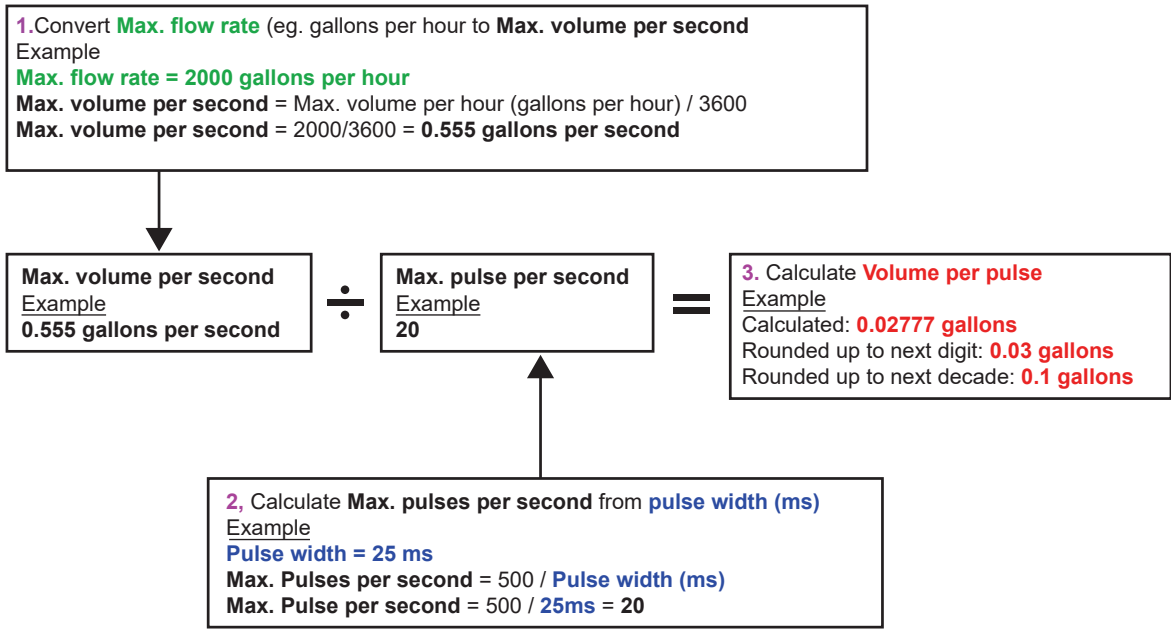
1.Convert Max. flow rate (eg. gallons per hour to Max. volume per second
Example
Max. flow rate = 2000 gallons per hour
Max. volume per second = Max. volume per hour (gallons per hour) / 3600
Max. volume per second = 2000/3600 = 0.555 gallons per second

Max. volume per second
Example
0.555 gallons per second

$\div$

Max. pulse per second
Example
20

=

3. Calculate Volume per pulse
Example
Calculated: 0.02777 gallons
Rounded up to next digit: 0.03 gallons
Rounded up to next decade: 0.1 gallons

2, Calculate Max. pulses per second from pulse width (ms)
Example
Pulse width = 25 ms
Max. Pulses per second = 500 / Pulse width (ms)
Max. Pulse per second = 500 / 25ms = 20